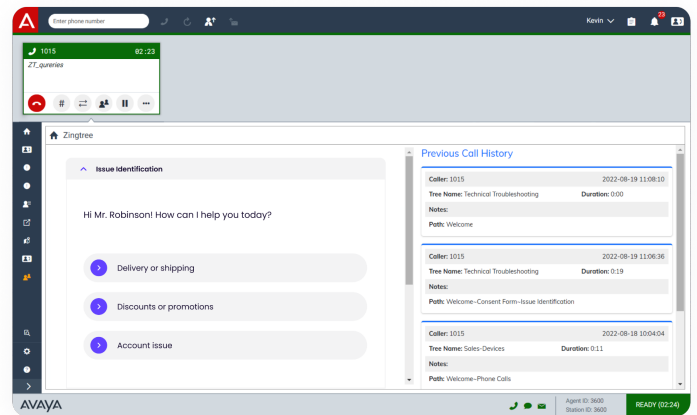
Enter phone number

Kevin

23

1015 02:23

ZT_queries

#

Zingtree

Issue Identification

Hi Mr. Robinson! How can I help you today?

Delivery or shipping

Discounts or promotions

Account issue

Previous Call History

Caller: 1015 2022-08-19 11:08:10

Tree Name: Technical Troubleshooting Duration: 0:00

Notes:

Path: Welcome

Caller: 1015 2022-08-19 11:06:36

Tree Name: Technical Troubleshooting Duration: 0:19

Notes:

Path: Welcome–Consent Form–Issue Identification

Caller: 1015 2022-08-18 10:04:04

Tree Name: Sales-Devices Duration: 0:11

Notes:

Path: Welcome–Phone Calls

AVAYA

Agent ID: 3600
Station ID: 3600

READY (02:24)